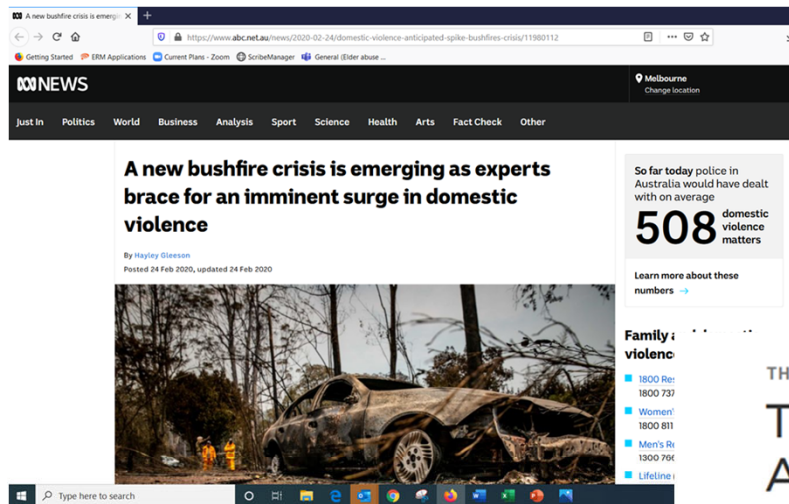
A new bushfire crisis is emerg ×
+
https://www.abc.net.au/news/2020-02-24/domestic-violence-anticipated-spike-bushfires-crisis/11980112
Getting Started
ERM Applications
Current Plans - Zoom
ScribeManager
General (Elder abuse ...

ABC NEWS
Melbourne
Change location

Just In
Politics
World
Business
Analysis
Sport
Science
Health
Arts
Fact Check
Other

A new bushfire crisis is emerging as experts brace for an imminent surge in domestic violence

By Hayley Gleeson
Posted 24 Feb 2020, updated 24 Feb 2020

So far today police in Australia would have dealt with on average
508 domestic violence matters

Learn more about these numbers →

Family a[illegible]
violenc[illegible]

1800 Res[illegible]
1800 737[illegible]

Women'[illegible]
1800 811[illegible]

Men's Re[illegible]
1300 766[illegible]

Lifeline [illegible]

TH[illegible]
T
A

Type here to search